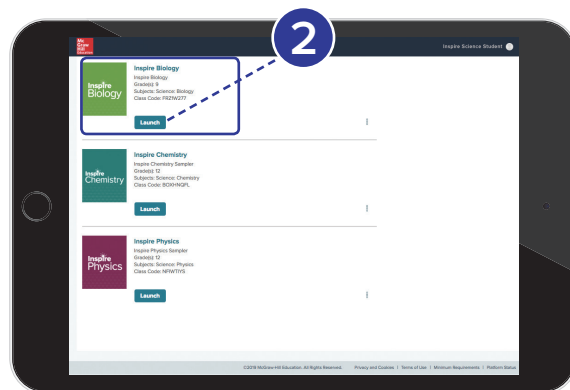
Mc Graw Hill Education

2

Inspire Science Student

Inspire Biology

Inspire Biology

Inspire Biology
Grade(s): 9
Subjects: Science: Biology
Class Code: FRZ1W277

Launch

Inspire Chemistry

Inspire Chemistry

Inspire Chemistry Sampler
Grade(s): 12
Subjects: Science: Chemistry
Class Code: BOXHNQFL

Launch

Inspire Physics

Inspire Physics

Inspire Physics Sampler
Grade(s): 12
Subjects: Science: Physics
Class Code: NFWT1YS

Launch

©2018 McGraw-Hill Education. All Rights Reserved. Privacy and Cookies | Terms of Use | Minimum Requirements | Platform Status